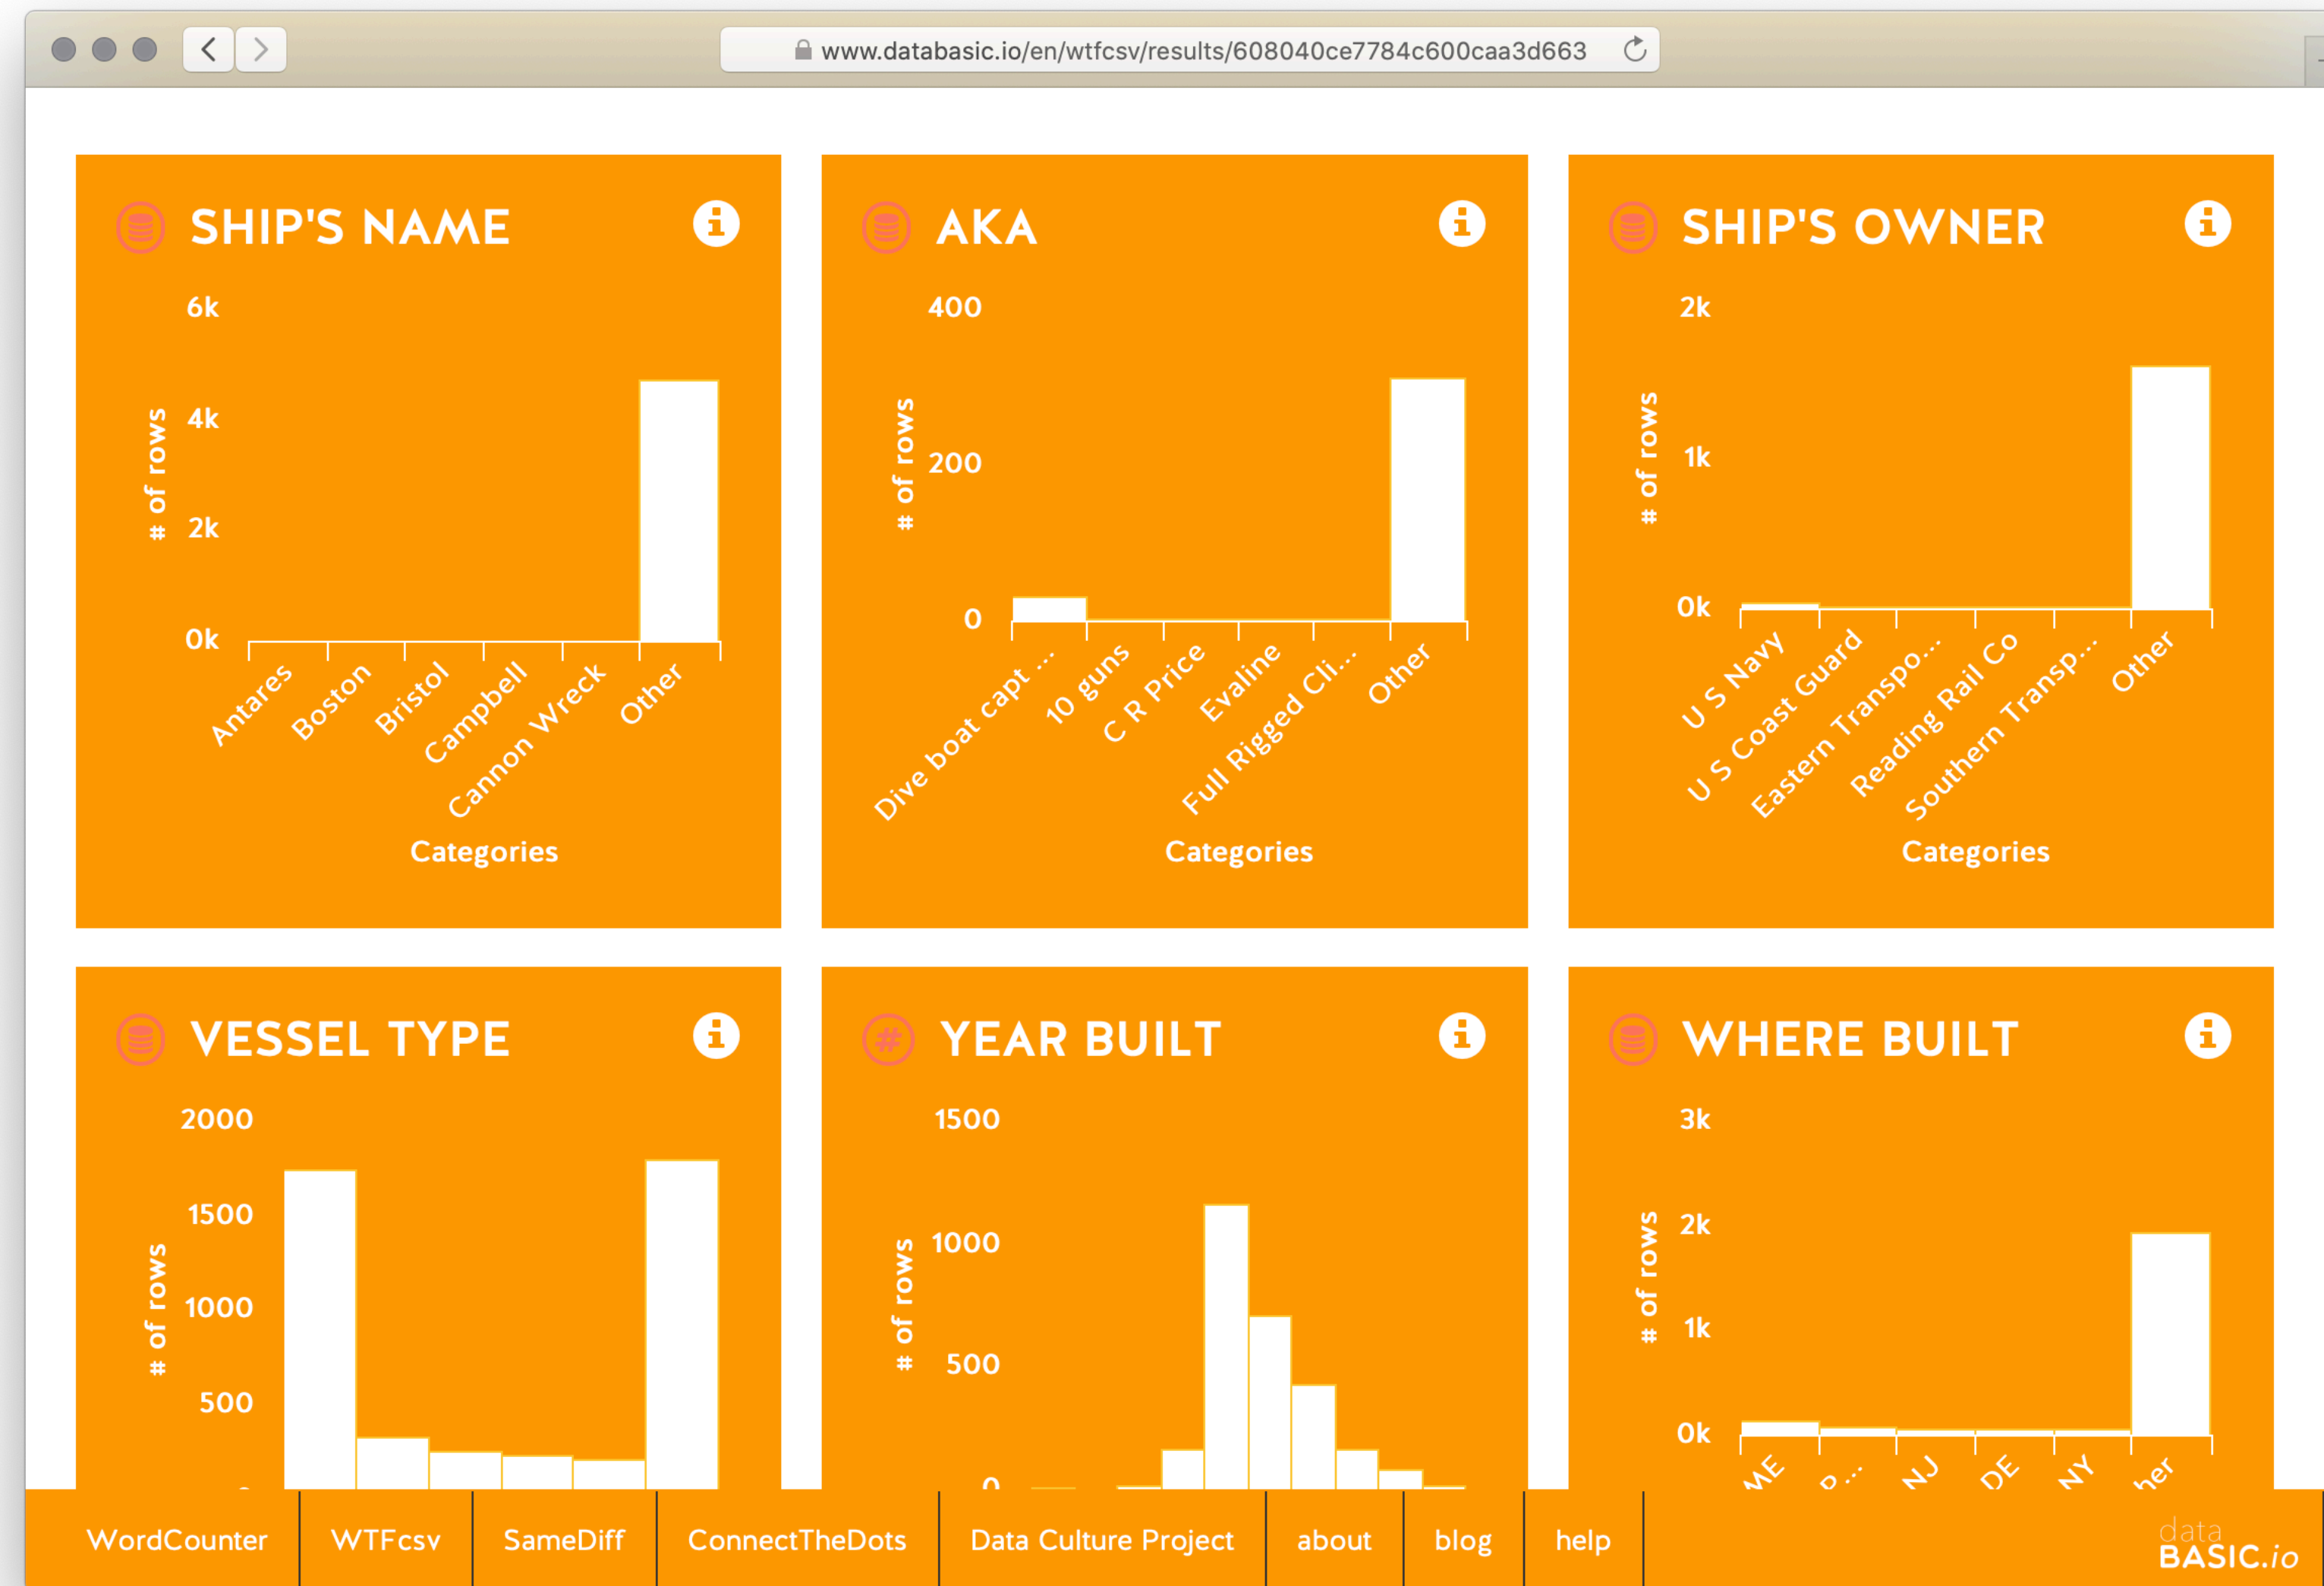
www.databasic.io/en/wtfcsv/results/608040ce7784c600caa3d663

SHIP'S NAME

6k
4k
2k
0k
# of rows

Antares
Boston
Bristol
Campbell
Cannon Wreck
Other

Categories

AKA

400
200
0
# of rows

Dive boat capt ...
10 guns
C R Price
Evaline
Full Rigged Cli...
Other

Categories

SHIP'S OWNER

2k
1k
0k
# of rows

U S Navy
U S Coast Guard
Eastern Transpo...
Reading Rail Co
Southern Transp...
Other

Categories

VESSEL TYPE

2000
1500
1000
500
# of rows

YEAR BUILT

1500
1000
500
0
# of rows

WHERE BUILT

3k
2k
1k
0k
# of rows

ME
P...
NJ
DE
NY
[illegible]her

WordCounter | WTFcsv | SameDiff | ConnectTheDots | Data Culture Project | about | blog | help

data BASIC.io